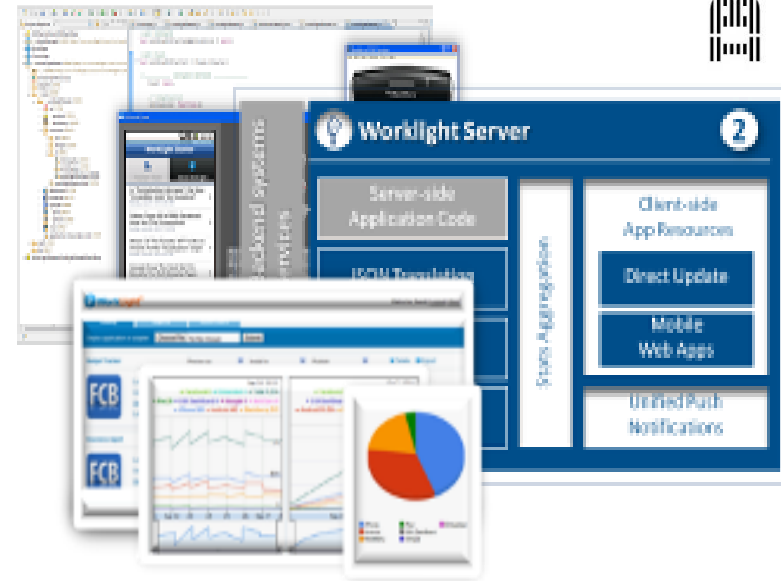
Worklight Server

2

Server-side Application Code

JSON Translation

Security Aggregation

Client-side App Resources

Direct Update

Mobile Web Apps

Unified Push Notifications

Backend Systems Services

FCB

FCB